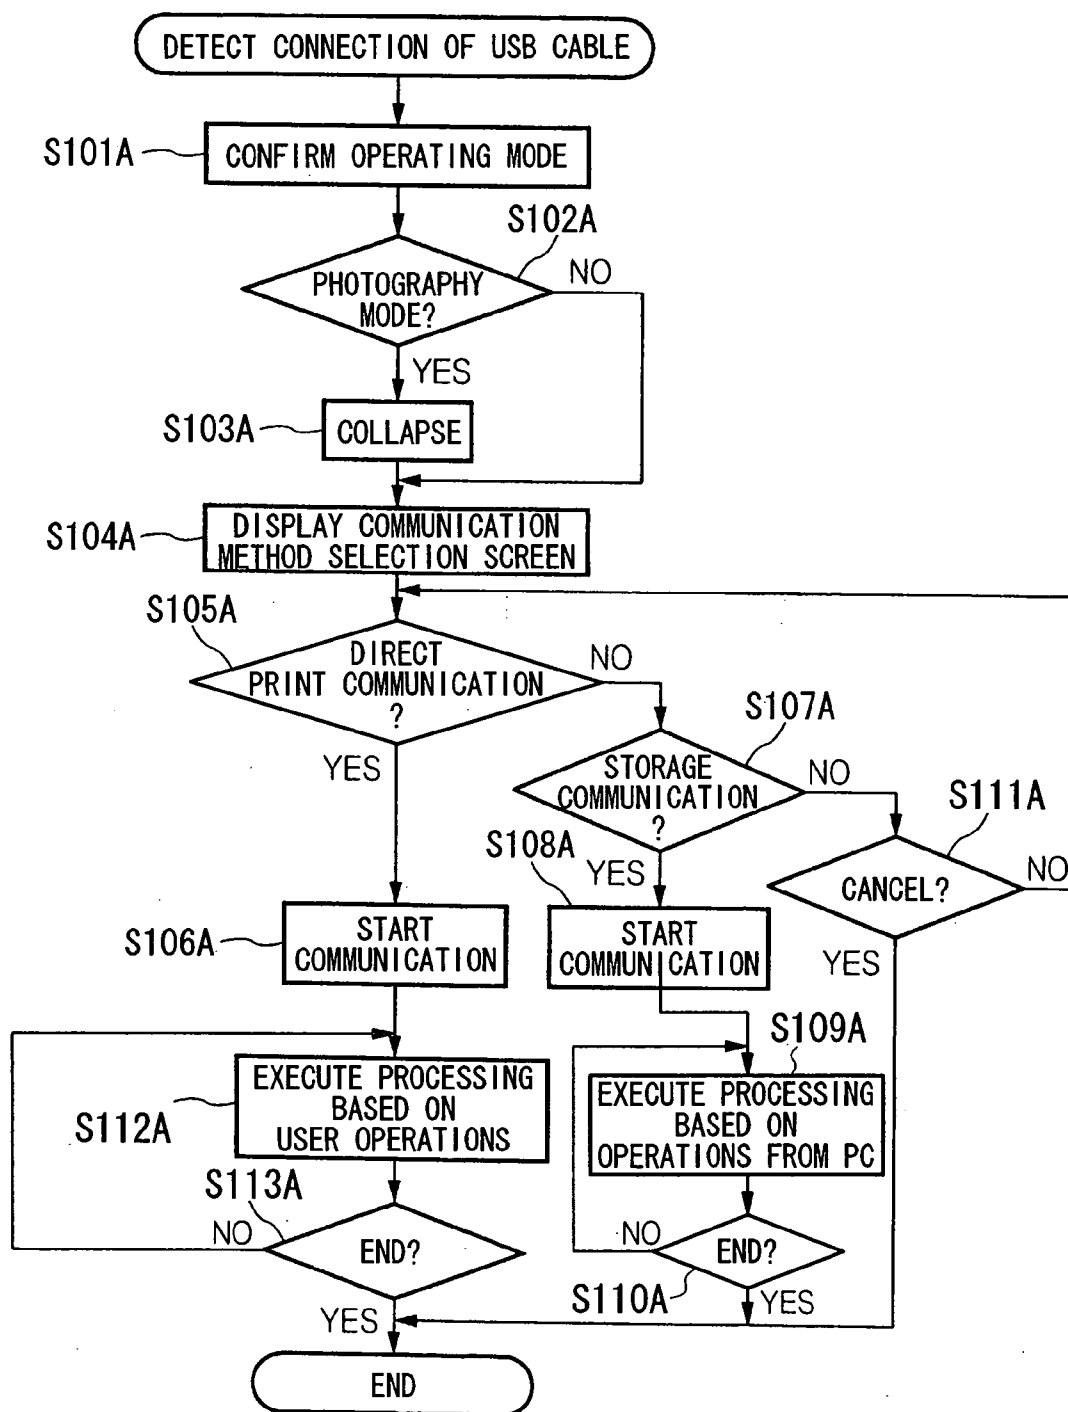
DETECT CONNECTION OF USB CABLE

S101A
CONFIRM OPERATING MODE

S102A
PHOTOGRAPHY MODE?
NO
YES

S103A
COLLAPSE

S104A
DISPLAY COMMUNICATION METHOD SELECTION SCREEN

S105A
DIRECT PRINT COMMUNICATION ?
NO
YES

S107A
STORAGE COMMUNICATION ?
NO
YES

S111A
CANCEL?
NO
YES

S106A
START COMMUNICATION

S108A
START COMMUNICATION

S109A
EXECUTE PROCESSING BASED ON OPERATIONS FROM PC

S112A
EXECUTE PROCESSING BASED ON USER OPERATIONS

S113A
NO
END?
YES

NO
END?
S110A
YES

END